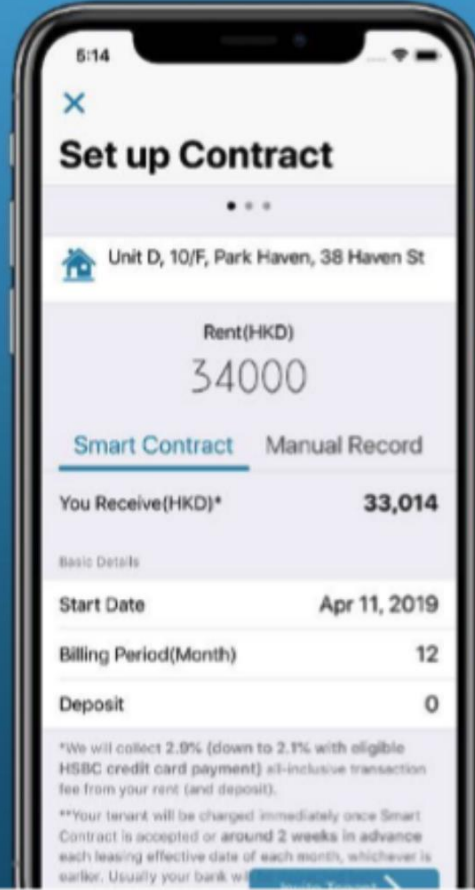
5:14

×

Set up Contract

Unit D, 10/F, Park Haven, 38 Haven St

Rent(HKD)

34000

Smart Contract Manual Record

You Receive(HKD)* 33,014

Basic Details

Start Date Apr 11, 2019

Billing Period(Month) 12

Deposit 0

*We will collect 2.9% (down to 2.1% with eligible HSBC credit card payment) all-inclusive transaction fee from your rent (and deposit).

**Your tenant will be charged immediately once Smart Contract is accepted or around 2 weeks in advance each leasing effective date of each month, whichever is earlier. Usually your bank wi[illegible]

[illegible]